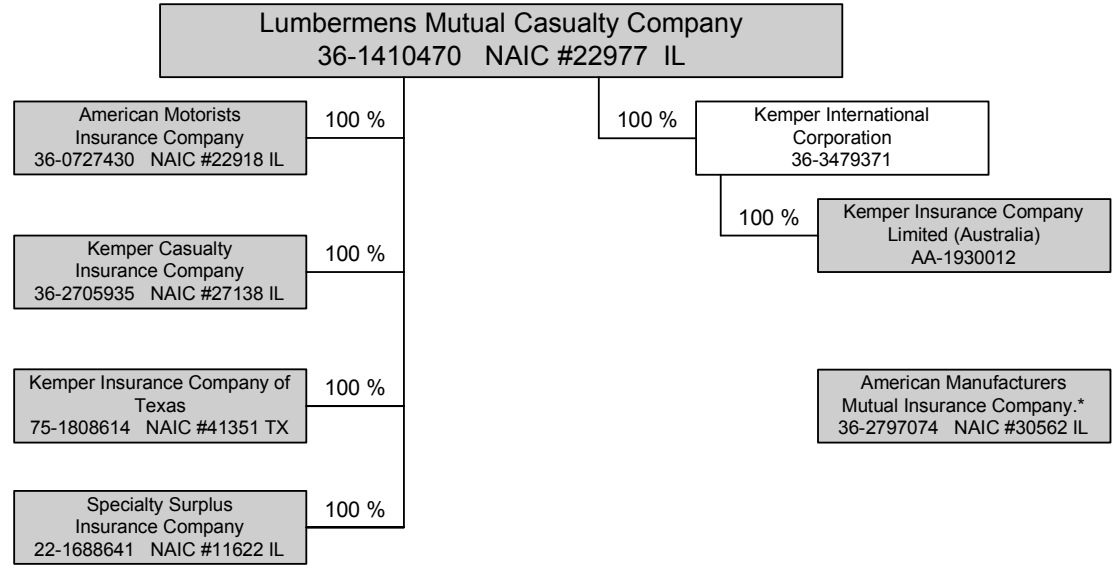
Lumbermens Mutual Casualty Company
36-1410470 NAIC #22977 IL

100 %

American Motorists Insurance Company
36-0727430 NAIC #22918 IL

100 %

Kemper International Corporation
36-3479371

100 %

Kemper Insurance Company Limited (Australia)
AA-1930012

100 %

Kemper Casualty Insurance Company
36-2705935 NAIC #27138 IL

100 %

Kemper Insurance Company of Texas
75-1808614 NAIC #41351 TX

American Manufacturers Mutual Insurance Company.*
36-2797074 NAIC #30562 IL

100 %

Specialty Surplus Insurance Company
22-1688641 NAIC #11622 IL